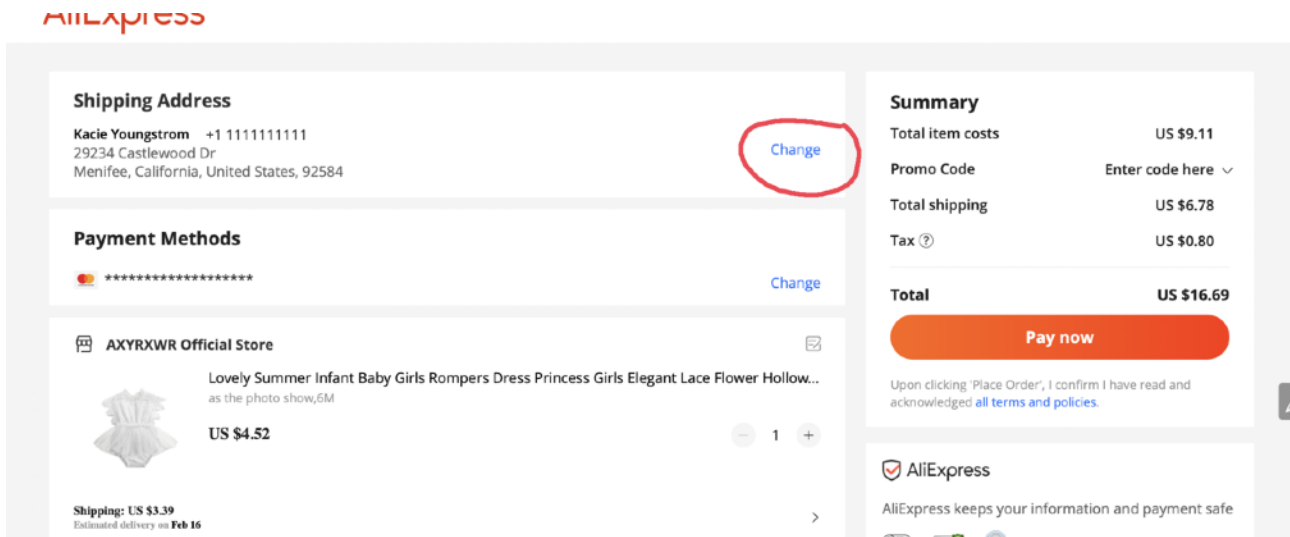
AliExpress

Shipping Address
Kacie Youngstrom +1 1111111111
29234 Castlewood Dr
Menifee, California, United States, 92584
Change

Payment Methods
*******************
Change

AXYRXWR Official Store
Lovely Summer Infant Baby Girls Rompers Dress Princess Girls Elegant Lace Flower Hollow...
as the photo show,6M
US $4.52
− 1 +

Shipping: US $3.39
Estimated delivery on Feb 16

Summary
Total item costs US $9.11
Promo Code Enter code here
Total shipping US $6.78
Tax US $0.80
Total US $16.69
Pay now
Upon clicking 'Place Order', I confirm I have read and acknowledged all terms and policies.

AliExpress
AliExpress keeps your information and payment safe